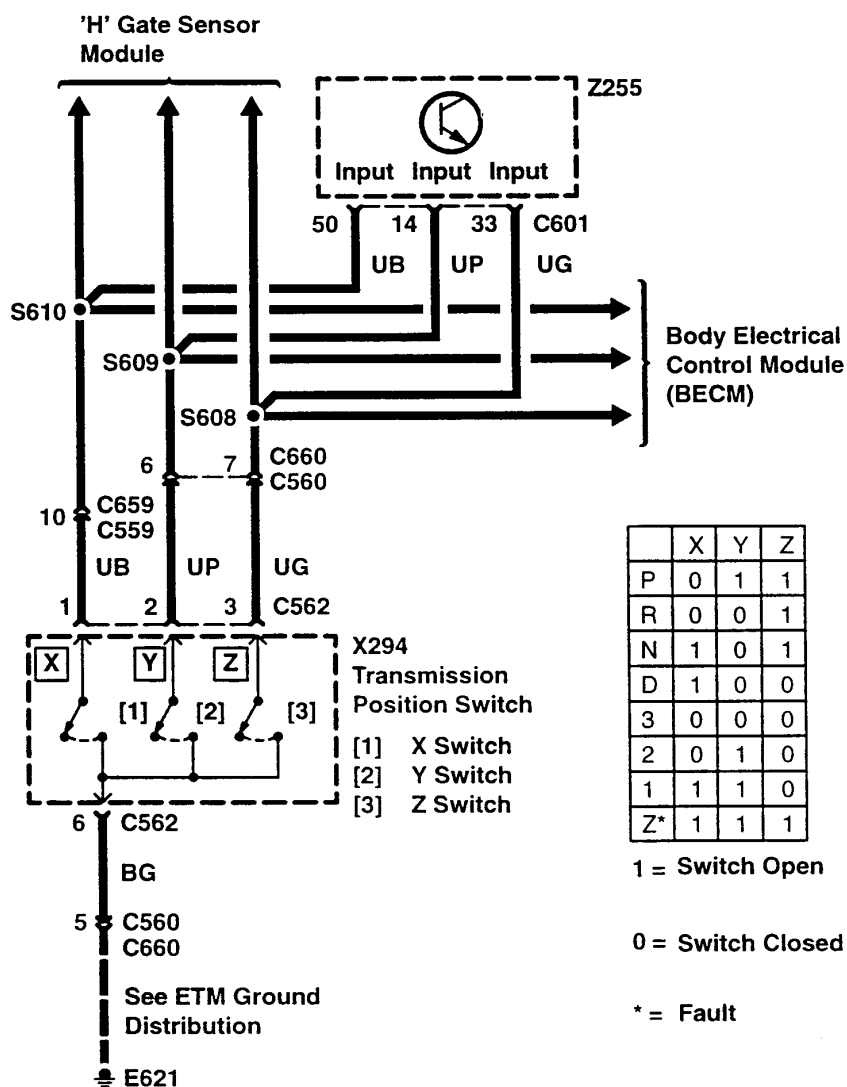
'H' Gate Sensor Module

Z255

Input Input Input

50 14 33 C601

UB UP UG

S610

S609

S608

Body Electrical Control Module (BECM)

6 7 C660 C560

10 C659 C559

UB UP UG

1 2 3 C562

X Y Z

[1] [2] [3]

X294 Transmission Position Switch

[1] X Switch
[2] Y Switch
[3] Z Switch

6 C562

BG

5 C560 C660

See ETM Ground Distribution

E621

| | X | Y | Z |
|---|---|---|---|
| P | 0 | 1 | 1 |
| R | 0 | 0 | 1 |
| N | 1 | 0 | 1 |
| D | 1 | 0 | 0 |
| 3 | 0 | 0 | 0 |
| 2 | 0 | 1 | 0 |
| 1 | 1 | 1 | 0 |
| Z* | 1 | 1 | 1 |

1 = Switch Open

0 = Switch Closed

* = Fault